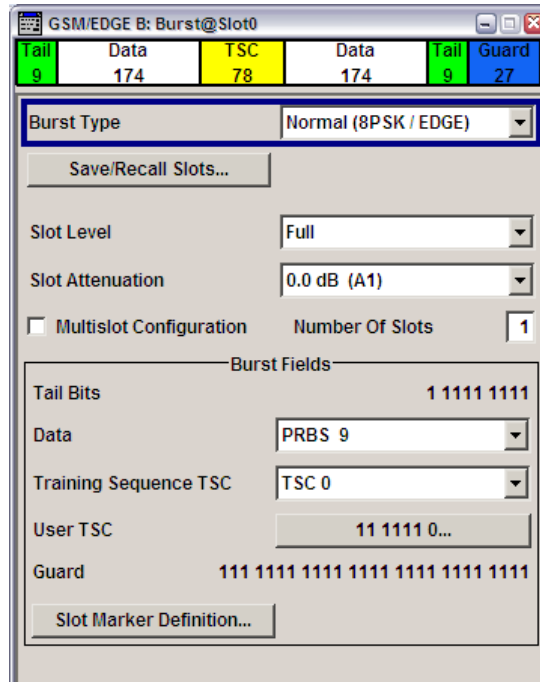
GSM/EDGE B: Burst@Slot0

| Tail | Data | TSC | Data | Tail | Guard |
|---|---|---|---|---|---|
| 9 | 174 | 78 | 174 | 9 | 27 |

Burst Type Normal (8PSK / EDGE)

Save/Recall Slots...

Slot Level Full

Slot Attenuation 0.0 dB (A1)

Multislot Configuration Number Of Slots 1

Burst Fields

Tail Bits 1 1111 1111

Data PRBS 9

Training Sequence TSC TSC 0

User TSC 11 1111 0...

Guard 111 1111 1111 1111 1111 1111 1111

Slot Marker Definition...